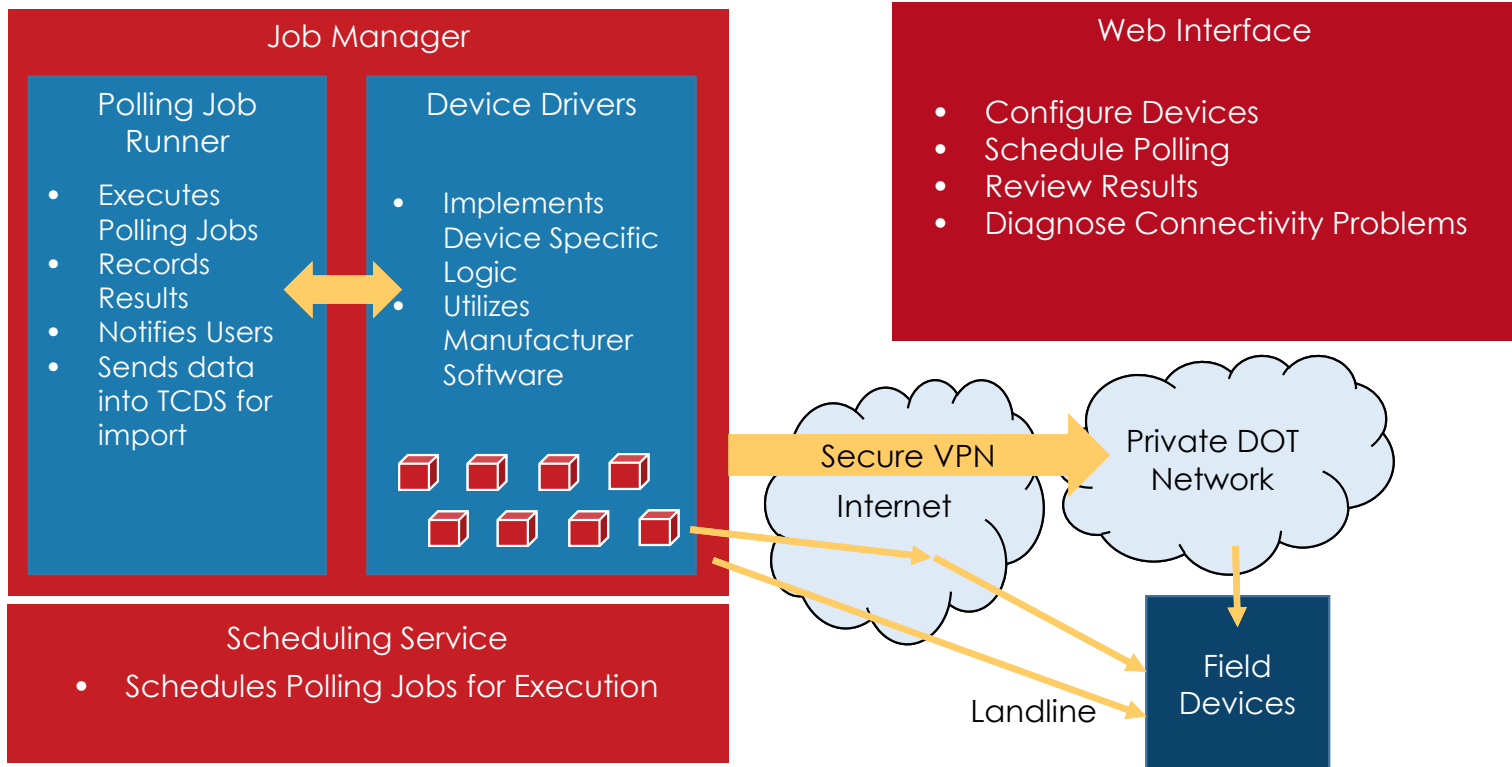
Job Manager

Polling Job Runner

- Executes Polling Jobs
- Records Results
- Notifies Users
- Sends data into TCDS for import

Device Drivers

- Implements Device Specific Logic
- Utilizes Manufacturer Software

Web Interface

- Configure Devices
- Schedule Polling
- Review Results
- Diagnose Connectivity Problems

Secure VPN

Internet

Private DOT Network

Scheduling Service

- Schedules Polling Jobs for Execution

Landline

Field Devices